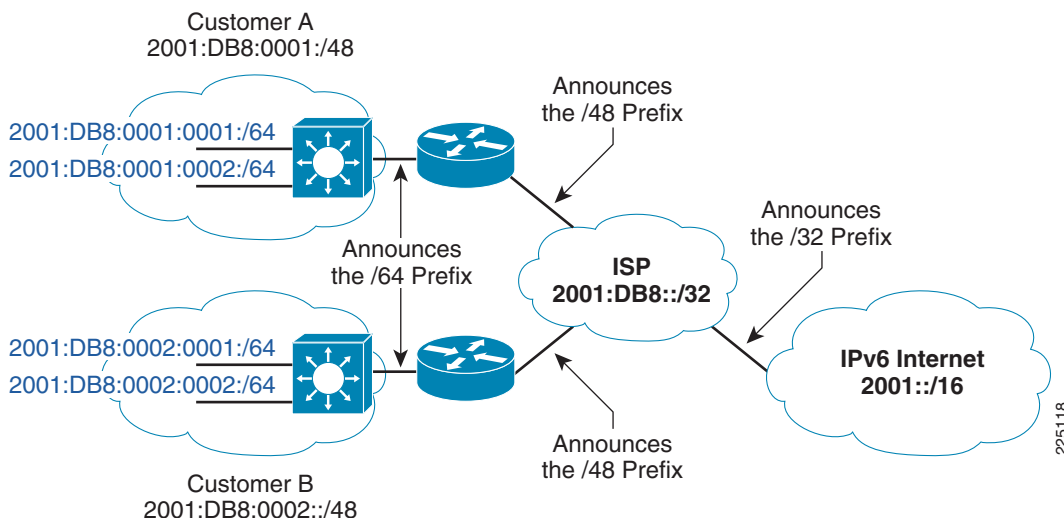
Customer A
2001:DB8:0001:/48

2001:DB8:0001:0001:/64
2001:DB8:0001:0002:/64

Announces
the /48 Prefix

Announces
the /32 Prefix

Announces
the /64 Prefix

ISP
2001:DB8::/32

2001:DB8:0002:0001:/64
2001:DB8:0002:0002:/64

IPv6 Internet
2001::/16

Announces
the /48 Prefix

Customer B
2001:DB8:0002::/48

225118